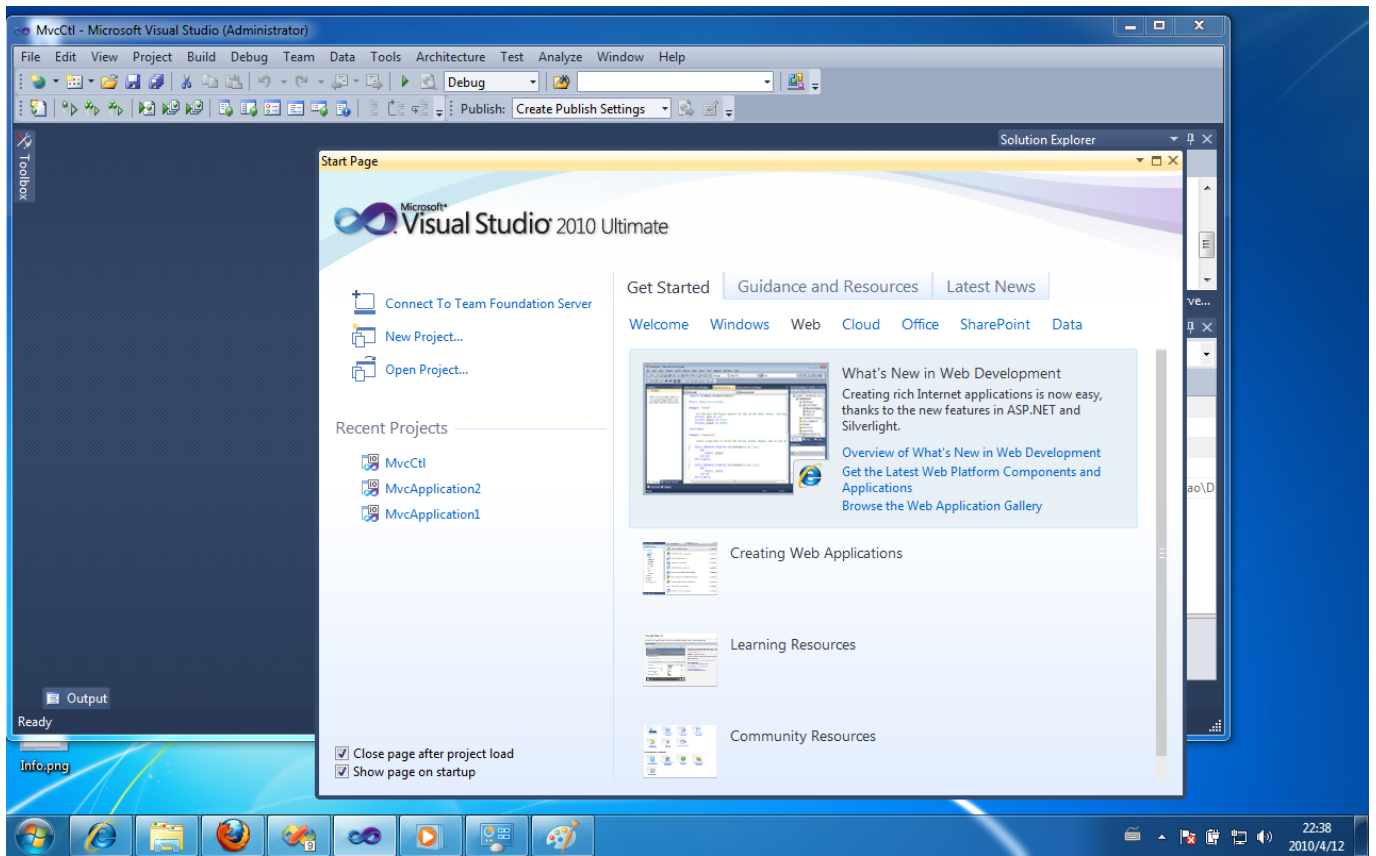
MvcCtl - Microsoft Visual Studio (Administrator)

File Edit View Project Build Debug Team Data Tools Architecture Test Analyze Window Help

Debug

Publish: Create Publish Settings

Toolbox

Solution Explorer

Start Page

Microsoft® Visual Studio® 2010 Ultimate

Connect To Team Foundation Server
New Project...
Open Project...

Recent Projects
MvcCtl
MvcApplication2
MvcApplication1

Get Started | Guidance and Resources | Latest News

Welcome Windows Web Cloud Office SharePoint Data

What's New in Web Development
Creating rich Internet applications is now easy, thanks to the new features in ASP.NET and Silverlight.
Overview of What's New in Web Development
Get the Latest Web Platform Components and Applications
Browse the Web Application Gallery

Creating Web Applications

Learning Resources

Community Resources

Close page after project load
Show page on startup

ve...
ao\D

Output

Ready

Info.png

22:38
2010/4/12